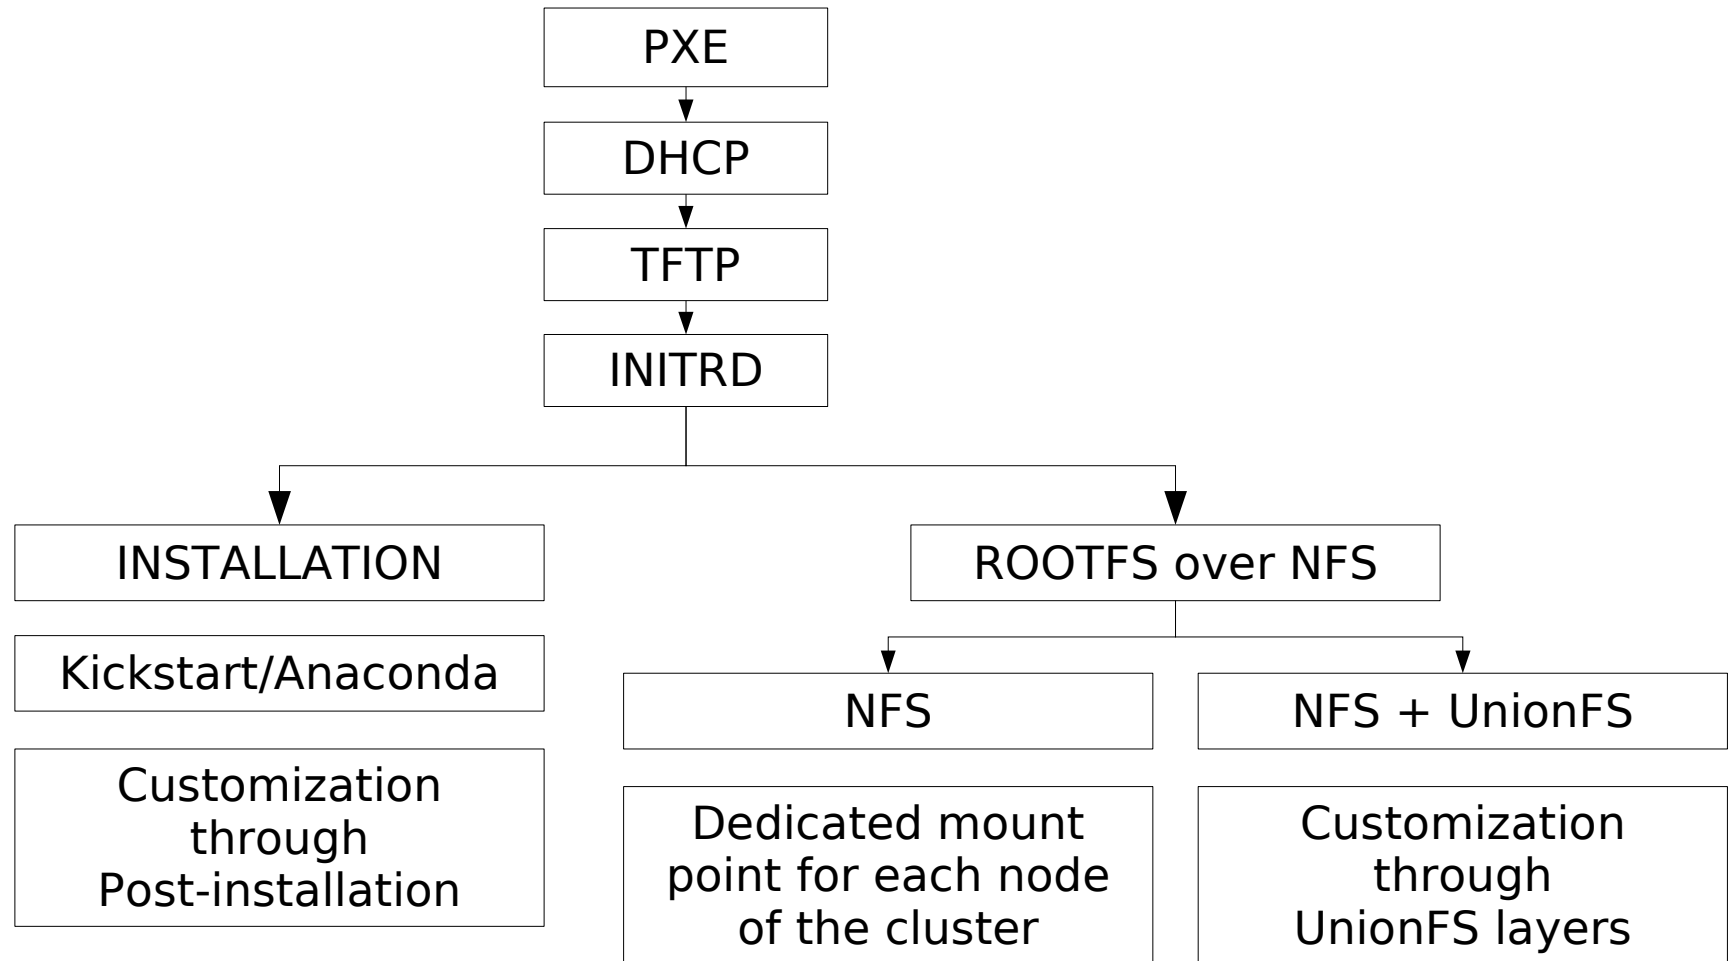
PXE

DHCP

TFTP

INITRD

INSTALLATION

Kickstart/Anaconda

Customization through Post-installation

ROOTFS over NFS

NFS

Dedicated mount point for each node of the cluster

NFS + UnionFS

Customization through UnionFS layers